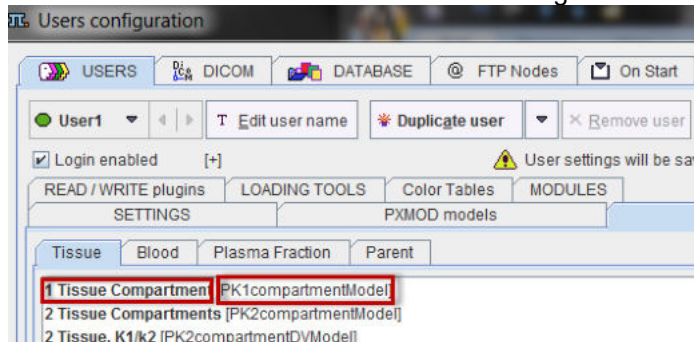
Users configuration

USERS | DICOM | DATABASE | FTP Nodes | On Start

User1 | Edit user name | Duplicate user | Remove user

Login enabled [+]

User settings will be sa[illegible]

READ / WRITE plugins | LOADING TOOLS | Color Tables | MODULES

SETTINGS | PXMOD models

Tissue | Blood | Plasma Fraction | Parent

1 Tissue Compartment [PK1compartmentModel]
2 Tissue Compartments [PK2compartmentModel]
2 Tissue, K1/k2 [PK2compartmentDVModel]